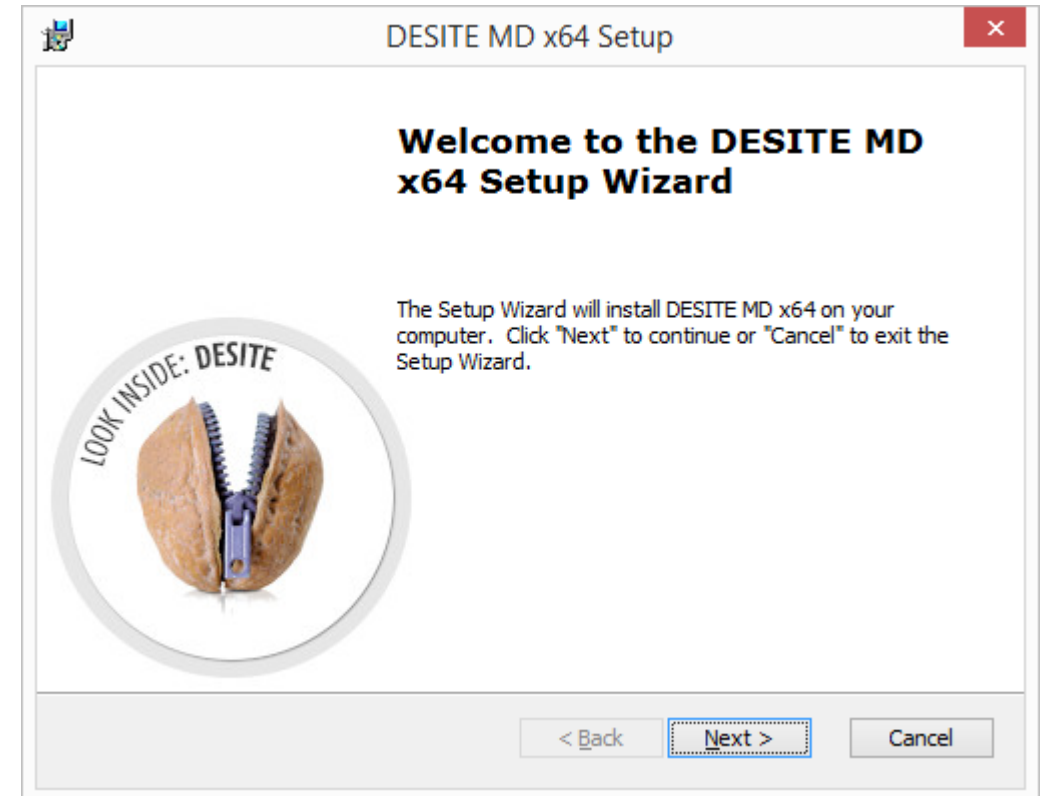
DESITE MD x64 Setup

Welcome to the DESITE MD x64 Setup Wizard

LOOK INSIDE: DESITE

The Setup Wizard will install DESITE MD x64 on your computer. Click "Next" to continue or "Cancel" to exit the Setup Wizard.

< Back

Next >

Cancel